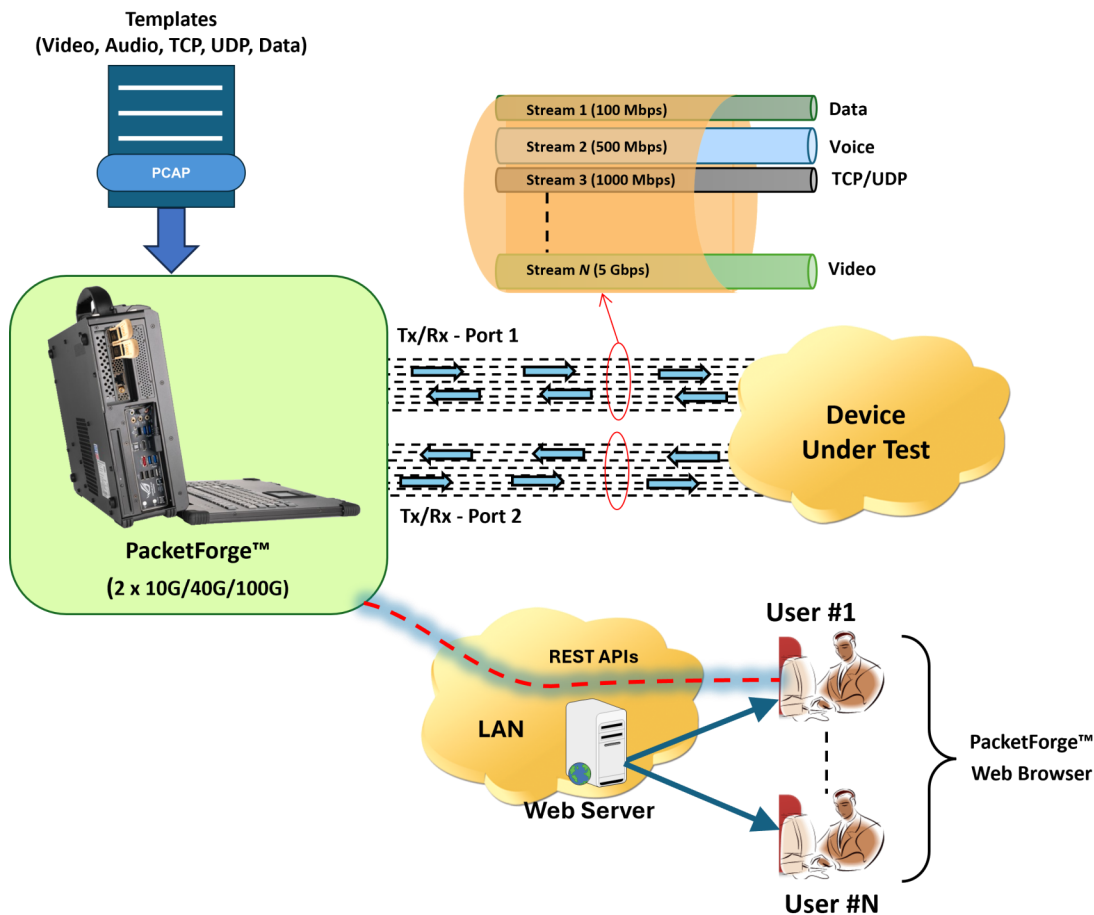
Templates
(Video, Audio, TCP, UDP, Data)

PCAP

Stream 1 (100 Mbps) Data
Stream 2 (500 Mbps) Voice
Stream 3 (1000 Mbps) TCP/UDP
Stream $N$ (5 Gbps) Video

Tx/Rx - Port 1

Device Under Test

Tx/Rx - Port 2

PacketForge™
(2 x 10G/40G/100G)

REST APIs

LAN

Web Server

User #1

User #N

PacketForge™
Web Browser